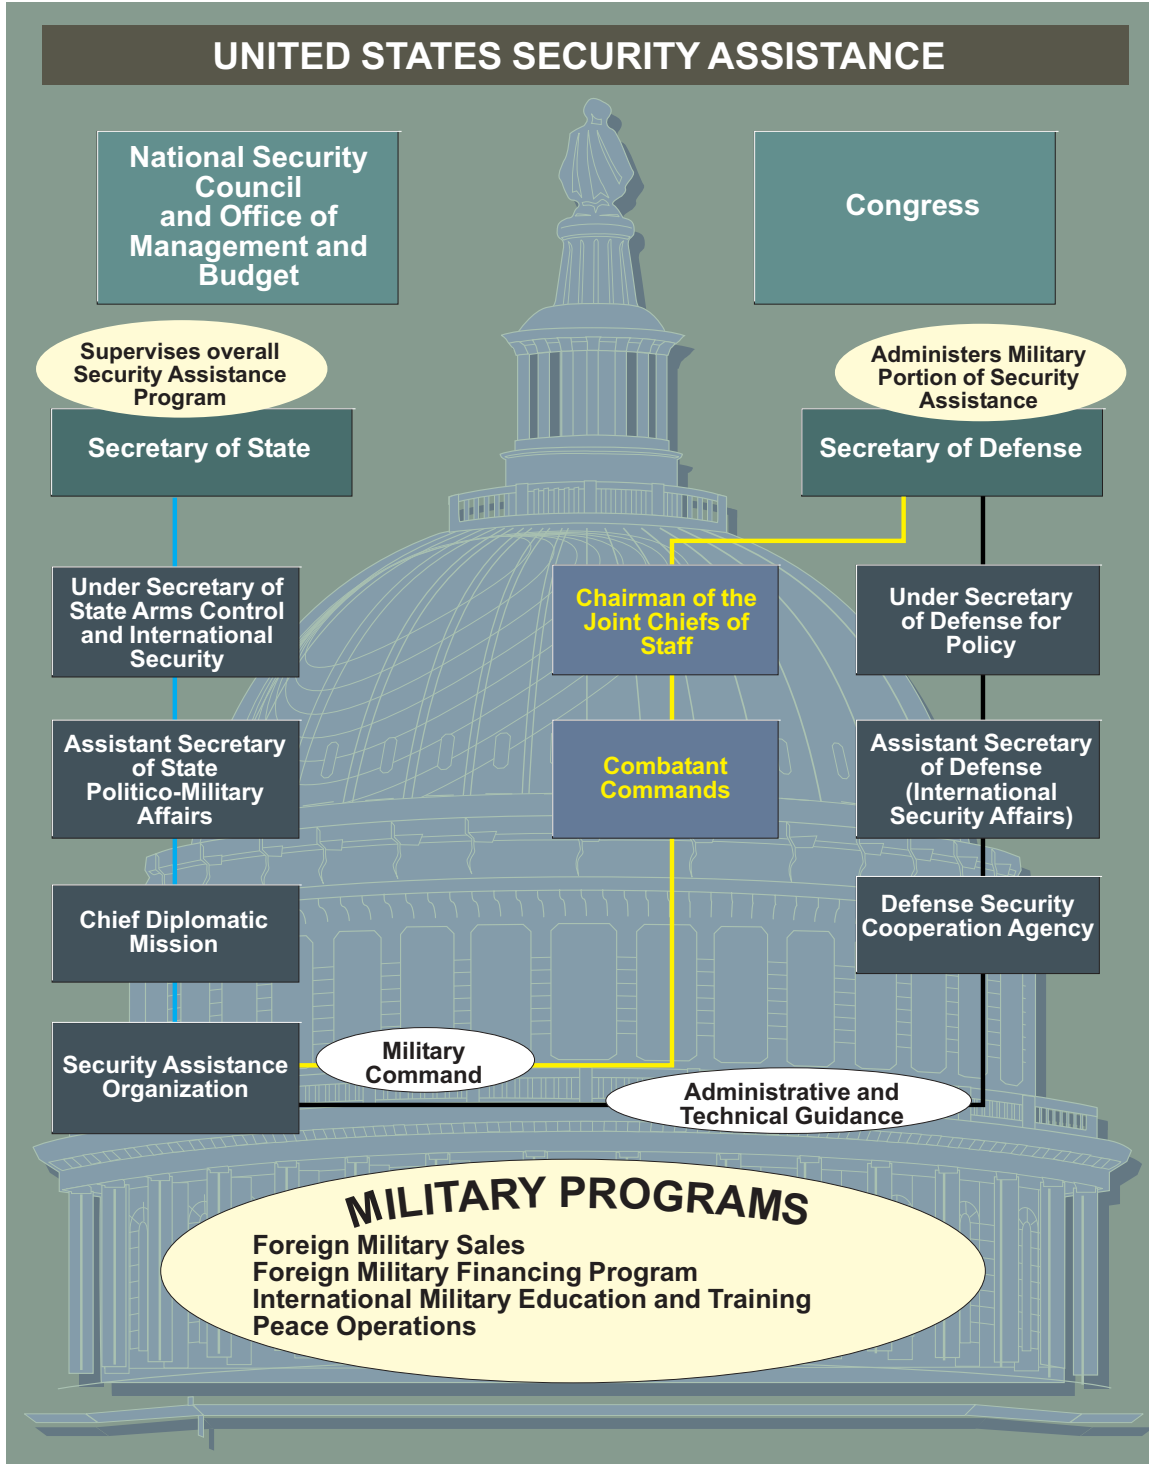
UNITED STATES SECURITY ASSISTANCE

National Security Council and Office of Management and Budget

Congress

Supervises overall Security Assistance Program

Secretary of State

Administers Military Portion of Security Assistance

Secretary of Defense

Under Secretary of State Arms Control and International Security

Chairman of the Joint Chiefs of Staff

Under Secretary of Defense for Policy

Assistant Secretary of State Politico-Military Affairs

Combatant Commands

Assistant Secretary of Defense (International Security Affairs)

Chief Diplomatic Mission

Defense Security Cooperation Agency

Security Assistance Organization

Military Command

Administrative and Technical Guidance

MILITARY PROGRAMS

Foreign Military Sales
Foreign Military Financing Program
International Military Education and Training
Peace Operations